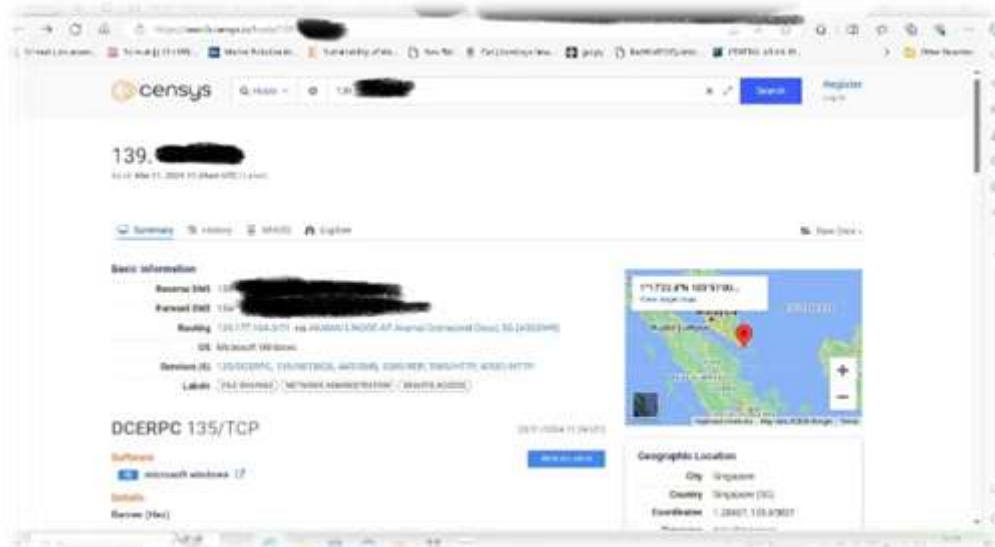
censys

Hosts

Search

Register

139.

Summary History WHOIS Explore

Basic Information

Reverse DNS

Forward DNS

Routing

OS Microsoft Windows

Services

Labels

DCERPC 135/TCP

Software

microsoft windows

Details

Banner (Hex)

Geographic Location

City Singapore

Country Singapore (SG)

Coordinates

+

−